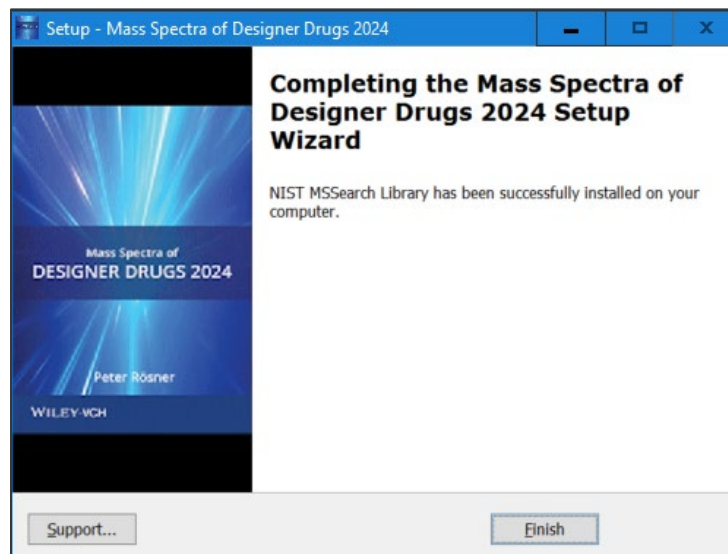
Setup - Mass Spectra of Designer Drugs 2024

Mass Spectra of
DESIGNER DRUGS 2024

Peter Rösner

WILEY-VCH

Completing the Mass Spectra of Designer Drugs 2024 Setup Wizard

NIST MSSearch Library has been successfully installed on your computer.

Support...

Finish